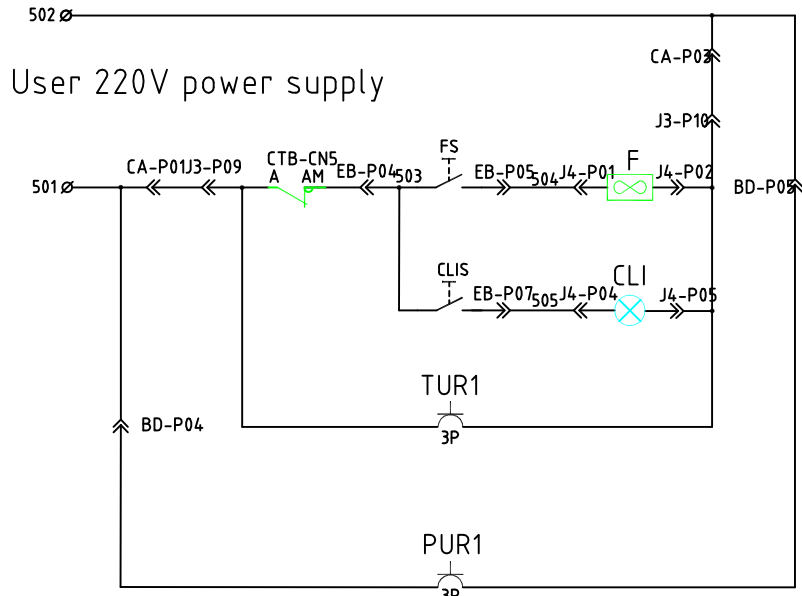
502

User 220V power supply

CA-P03

J3-P10

CA-P01 J3-P09

CTB-CN5

A AM

EB-P04

503

FS

EB-P05

504

J4-P01

F

J4-P02

BD-P05

501

CLIS

EB-P07

505

J4-P04

CLI

J4-P05

TUR1

3P

BD-P04

PUR1

3P